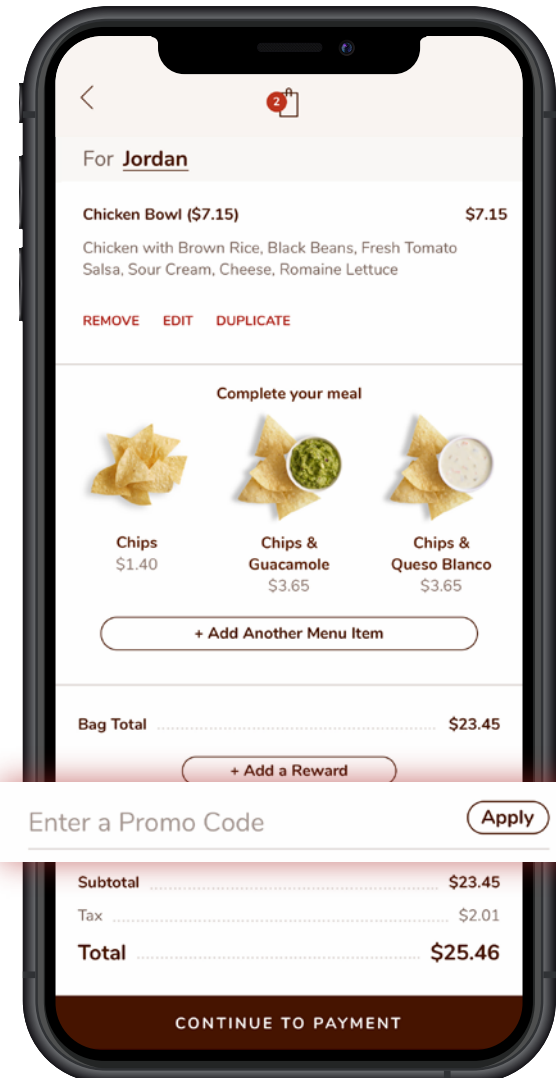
2

For Jordan

Chicken Bowl ($7.15) $7.15

Chicken with Brown Rice, Black Beans, Fresh Tomato Salsa, Sour Cream, Cheese, Romaine Lettuce

REMOVE EDIT DUPLICATE

Complete your meal

Chips
$1.40

Chips & Guacamole
$3.65

Chips & Queso Blanco
$3.65

+ Add Another Menu Item

Bag Total $23.45

+ Add a Reward

Enter a Promo Code Apply

Subtotal $23.45

Tax $2.01

Total $25.46

CONTINUE TO PAYMENT